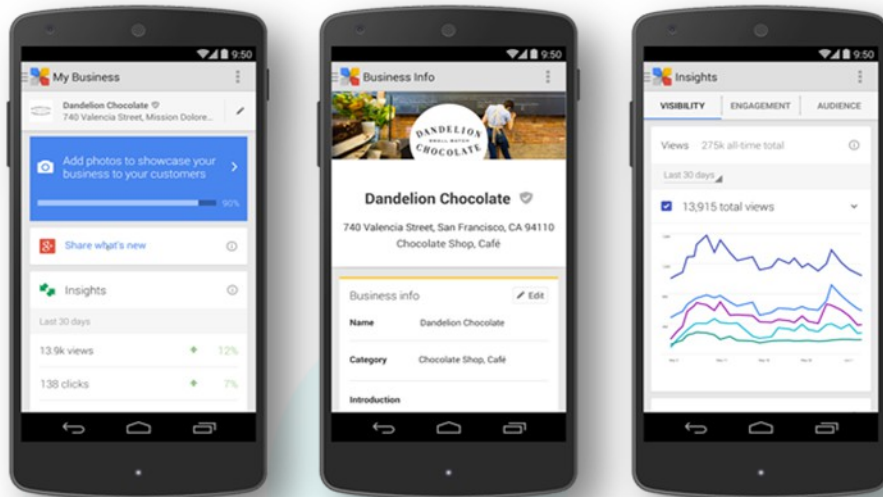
9:50

My Business

Dandelion Chocolate

740 Valencia Street, Mission Dolore...

Add photos to showcase your business to your customers

90%

Share what's new

Insights

Last 30 days

13.9k views 12%

138 clicks 7%

9:50

Business Info

DANDELION SMALL BATCH CHOCOLATE

Dandelion Chocolate

740 Valencia Street, San Francisco, CA 94110

Chocolate Shop, Café

Business info

Edit

Name Dandelion Chocolate

Category Chocolate Shop, Café

Introduction

9:50

Insights

VISIBILITY ENGAGEMENT AUDIENCE

Views 275k all-time total

Last 30 days

13,915 total views